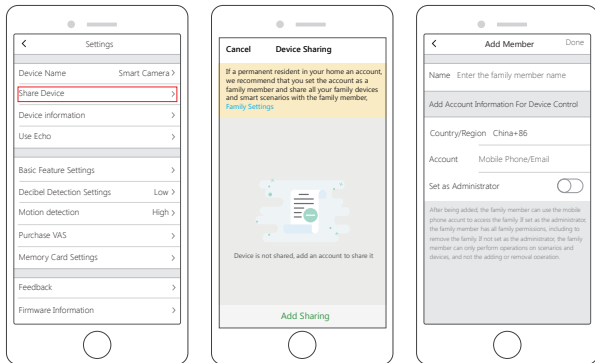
<
Settings

Device Name Smart Camera >
Share Device >
Device information >
Use Echo >

Basic Feature Settings >
Decibel Detection Settings Low >
Motion detection High >
Purchase VAS >
Memory Card Settings >

Feedback >
Firmware Information >

Cancel Device Sharing

If a permanent resident in your home an account, we recommend that you set the account as a family member and share all your family devices and smart scenarios with the family member, Family Settings.

Device is not shared, add an account to share it

Add Sharing

< Add Member Done

Name Enter the family member name

Add Account Information For Device Control

Country/Region China+86

Account Mobile Phone/Email

Set as Administrator

After being added, the family member can use the mobile phone account to access the family. If set as the administrator, the family member has all family permissions, including to remove the family. If not set as the administrator, the family member can only perform operations on scenarios and devices, and not the adding or removal operation.